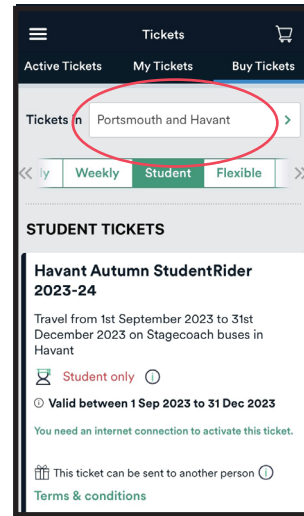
Tickets

Active Tickets
My Tickets
Buy Tickets

Tickets in
Portsmouth and Havant

ly
Weekly
Student
Flexible

STUDENT TICKETS

Havant Autumn StudentRider 2023-24

Travel from 1st September 2023 to 31st December 2023 on Stagecoach buses in Havant

Student only

Valid between 1 Sep 2023 to 31 Dec 2023

You need an internet connection to activate this ticket.

This ticket can be sent to another person

Terms & conditions